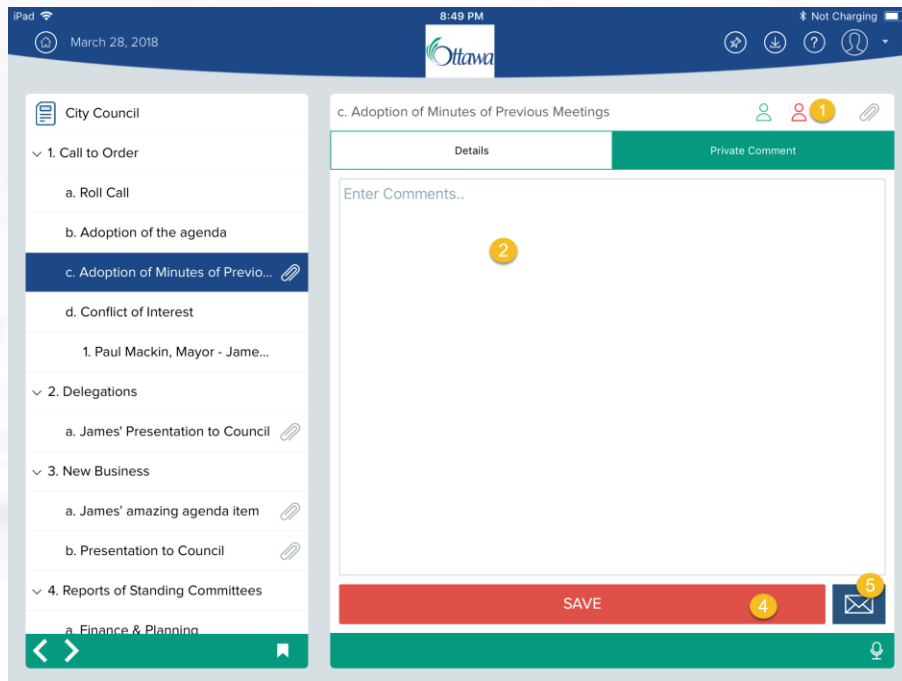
iPad 8:49 PM Not Charging

March 28, 2018

Ottawa

City Council

1. Call to Order

a. Roll Call

b. Adoption of the agenda

c. Adoption of Minutes of Previo...

d. Conflict of Interest

1. Paul Mackin, Mayor - Jame...

2. Delegations

a. James' Presentation to Council

3. New Business

a. James' amazing agenda item

b. Presentation to Council

4. Reports of Standing Committees

a. Finance & Planning

c. Adoption of Minutes of Previous Meetings

1

Details

Private Comment

Enter Comments..

2

SAVE

4

5